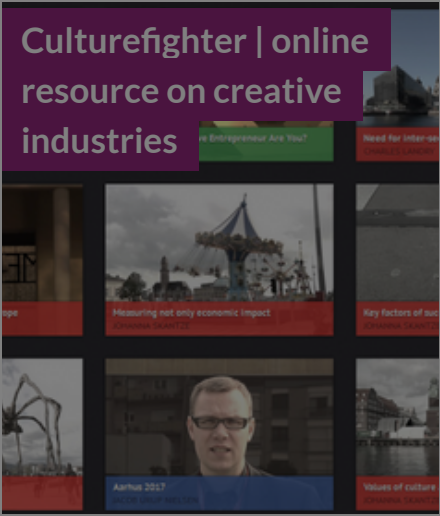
Culturefighter | online resource on creative industries

e Entrepreneur Are You?

Need for inter-se

JOHANNA SKANTZE

ope

Measuring not only economic impact

JOHANNA SKANTZE

Key factors of suc

JOHANNA SKANTZE

Aarhus 2017

Values of culture

JOHANNA SKANTZE